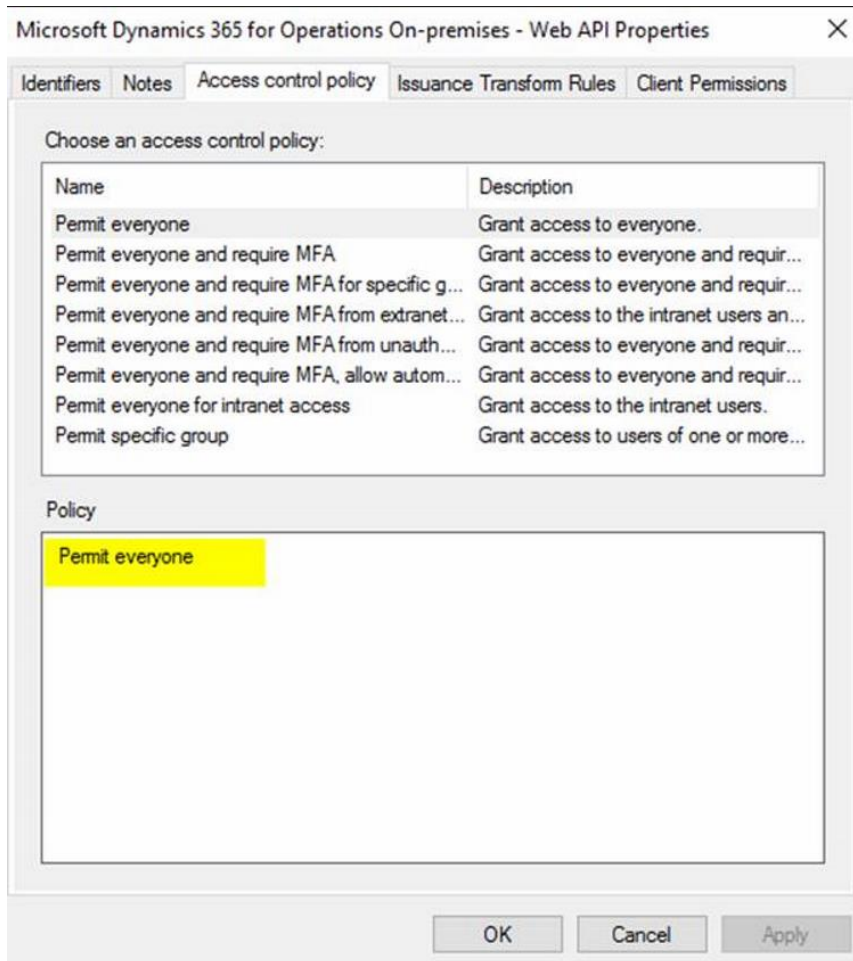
Microsoft Dynamics 365 for Operations On-premises - Web API Properties

×

Identifiers | Notes | Access control policy | Issuance Transform Rules | Client Permissions

Choose an access control policy:

| Name | Description |
|---|---|
| Permit everyone | Grant access to everyone. |
| Permit everyone and require MFA | Grant access to everyone and requir... |
| Permit everyone and require MFA for specific g... | Grant access to everyone and requir... |
| Permit everyone and require MFA from extranet... | Grant access to the intranet users an... |
| Permit everyone and require MFA from unauth... | Grant access to everyone and requir... |
| Permit everyone and require MFA, allow autom... | Grant access to everyone and requir... |
| Permit everyone for intranet access | Grant access to the intranet users. |
| Permit specific group | Grant access to users of one or more... |

Policy

Permit everyone

OK | Cancel | Apply